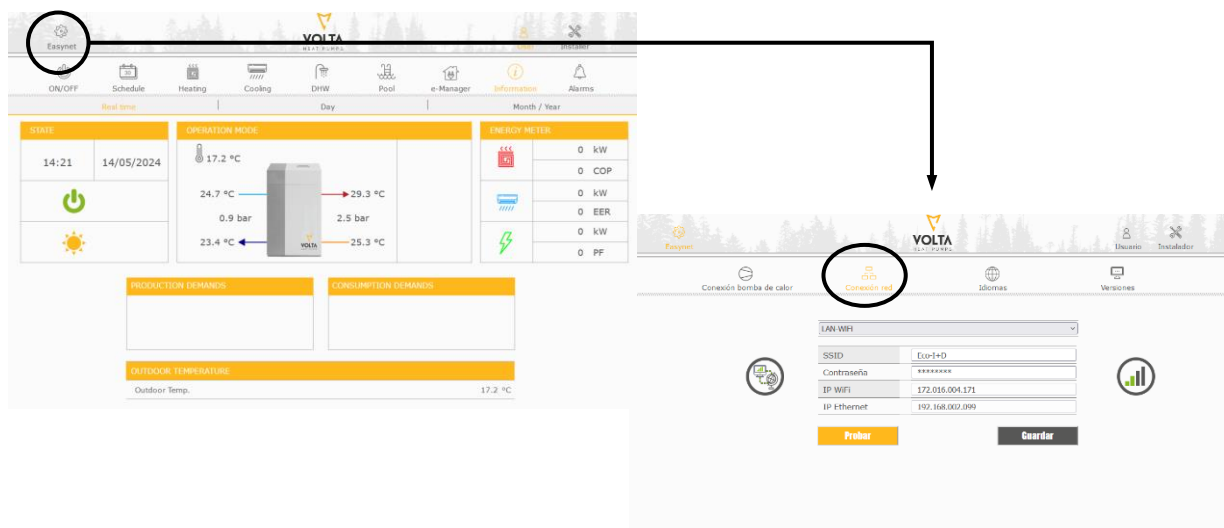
Easynet

VOLTA
HEAT PUMPS

User
Installer

ON/OFF
Schedule
Heating
Cooling
DHW
Pool
e-Manager
Information
Alarms

Real time
Day
Month / Year

STATE
14:21
14/05/2024

OPERATION MODE
17.2 °C
24.7 °C
29.3 °C
0.9 bar
2.5 bar
23.4 °C
25.3 °C
VOLTA

ENERGY METER
| 0 | kW |
|---|---|
| 0 | COP |
| 0 | kW |
| 0 | EER |
| 0 | kW |
| 0 | PF |

PRODUCTION DEMANDS
CONSUMPTION DEMANDS

OUTDOOR TEMPERATURE
Outdoor Temp. 17.2 °C

Easynet

VOLTA
HEAT PUMPS

Usuario
Instalador

Conexión bomba de calor
Conexión red
Idiomas
Versiones

LAN-WIFI

| SSID | Eco-I+D |
|---|---|
| Contraseña | ******** |
| IP WiFi | 172.016.004.171 |
| IP Ethernet | 192.168.002.099 |

Probar
Guardar